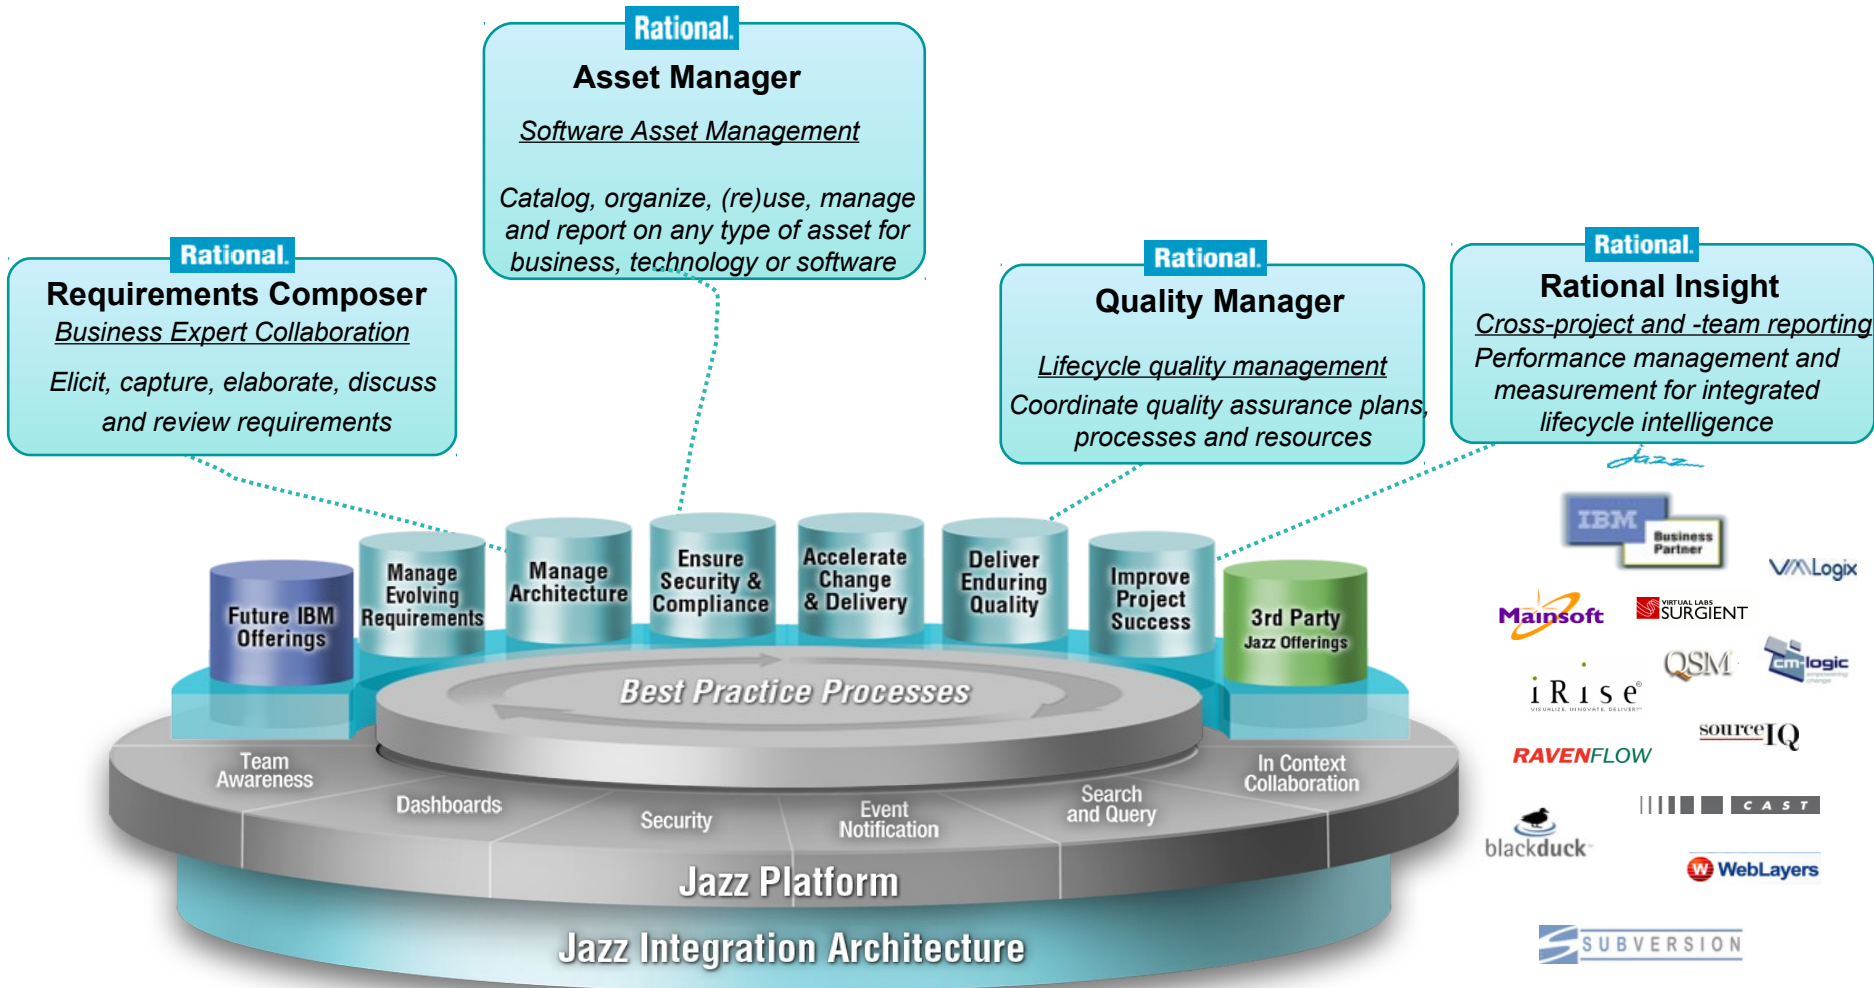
Rational.
Asset Manager
Software Asset Management
Catalog, organize, (re)use, manage and report on any type of asset for business, technology or software

Rational.
Requirements Composer
Business Expert Collaboration
Elicit, capture, elaborate, discuss and review requirements

Rational.
Quality Manager
Lifecycle quality management
Coordinate quality assurance plans, processes and resources

Rational.
Rational Insight
Cross-project and -team reporting
Performance management and measurement for integrated lifecycle intelligence

Jazz

Future IBM Offerings
Manage Evolving Requirements
Manage Architecture
Ensure Security & Compliance
Accelerate Change & Delivery
Deliver Enduring Quality
Improve Project Success
3rd Party Jazz Offerings

Best Practice Processes

Team Awareness
Dashboards
Security
Event Notification
Search and Query
In Context Collaboration

Jazz Platform
Jazz Integration Architecture

IBM Business Partner
VMLogix
Mainsoft
VIRTUAL LABS SURGIENT
QSM
cm-logic
iRise
VISUALIZE. INNOVATE. DELIVER.
sourceIQ
RAVENFLOW
CAST
blackduck
WebLayers
SUBVERSION